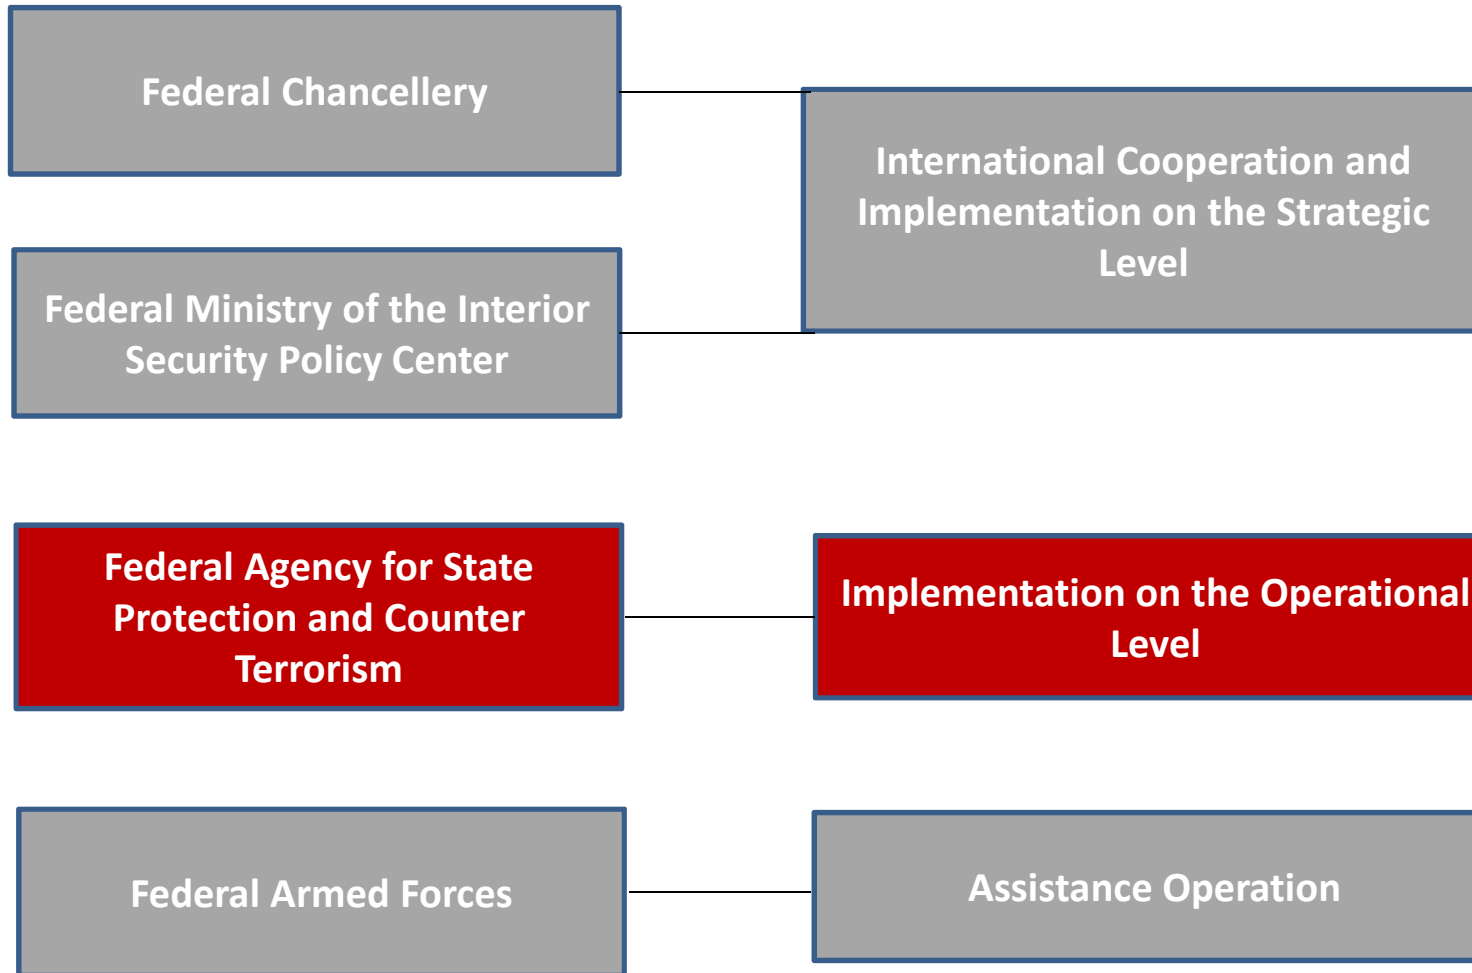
Federal Chancellery

International Cooperation and Implementation on the Strategic Level

Federal Ministry of the Interior Security Policy Center

Federal Agency for State Protection and Counter Terrorism

Implementation on the Operational Level

Federal Armed Forces

Assistance Operation